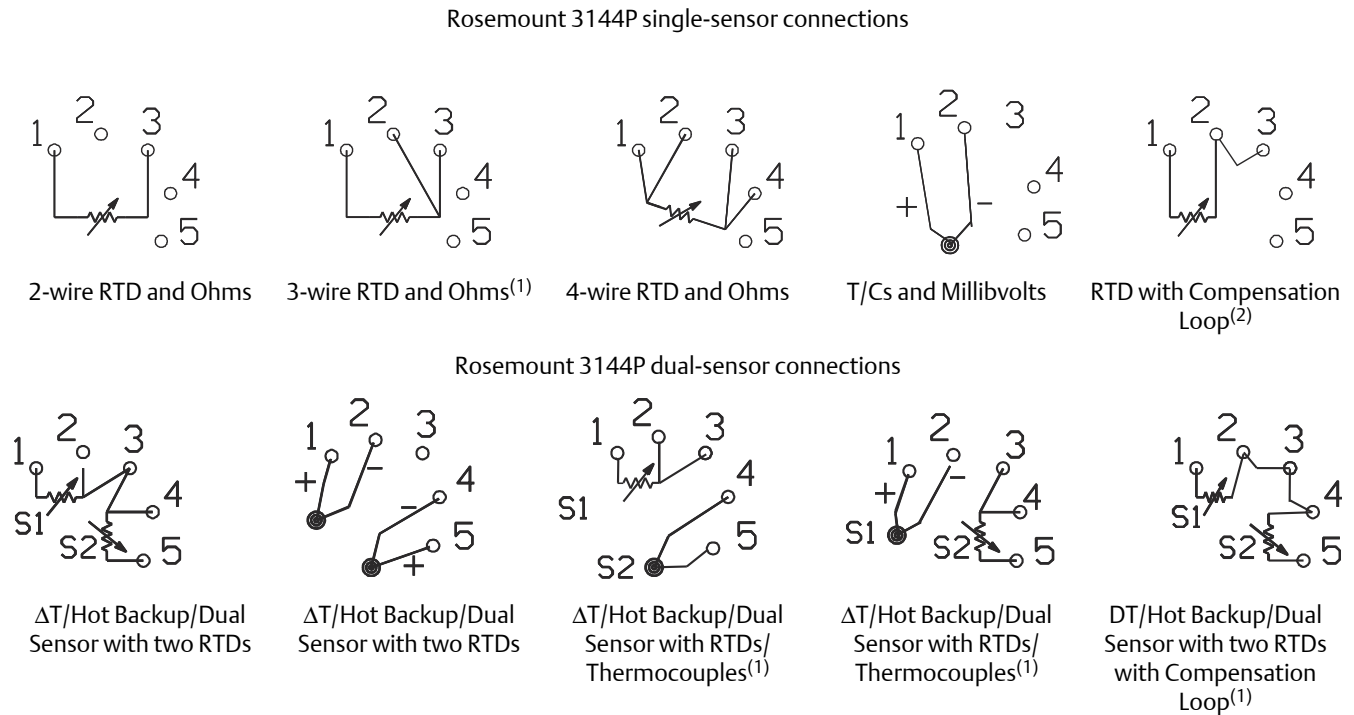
Rosemount 3144P single-sensor connections

1 2 3 4 5

2-wire RTD and Ohms

1 2 3 4 5

3-wire RTD and Ohms$^{(1)}$

1 2 3 4 5

4-wire RTD and Ohms

1 2 3 + − 4 5

T/Cs and Millibvolts

1 2 3 4 5

RTD with Compensation Loop$^{(2)}$

Rosemount 3144P dual-sensor connections

1 2 3 4 S1 S2 5

ΔT/Hot Backup/Dual Sensor with two RTDs

1 2 3 + − − 4 5 +

ΔT/Hot Backup/Dual Sensor with two RTDs

1 2 3 4 S1 S2 5

ΔT/Hot Backup/Dual Sensor with RTDs/ Thermocouples$^{(1)}$

1 2 3 + − 4 S1 S2 5

ΔT/Hot Backup/Dual Sensor with RTDs/ Thermocouples$^{(1)}$

1 2 3 4 S1 S2 5

DT/Hot Backup/Dual Sensor with two RTDs with Compensation Loop$^{(1)}$